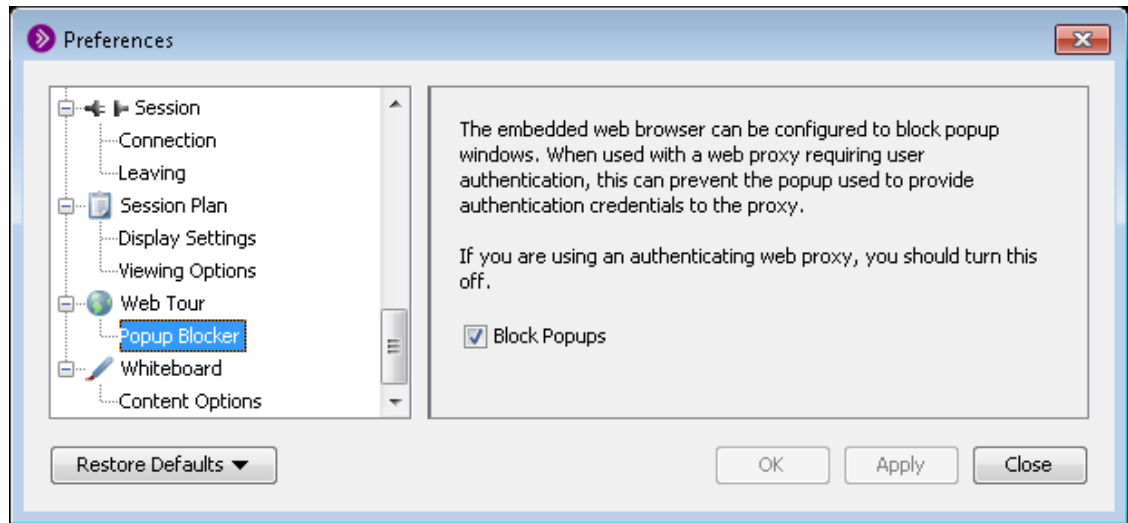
Preferences

Session
Connection
Leaving
Session Plan
Display Settings
Viewing Options
Web Tour
Popup Blocker
Whiteboard
Content Options

The embedded web browser can be configured to block popup windows. When used with a web proxy requiring user authentication, this can prevent the popup used to provide authentication credentials to the proxy.

If you are using an authenticating web proxy, you should turn this off.

Block Popups

Restore Defaults

OK

Apply

Close